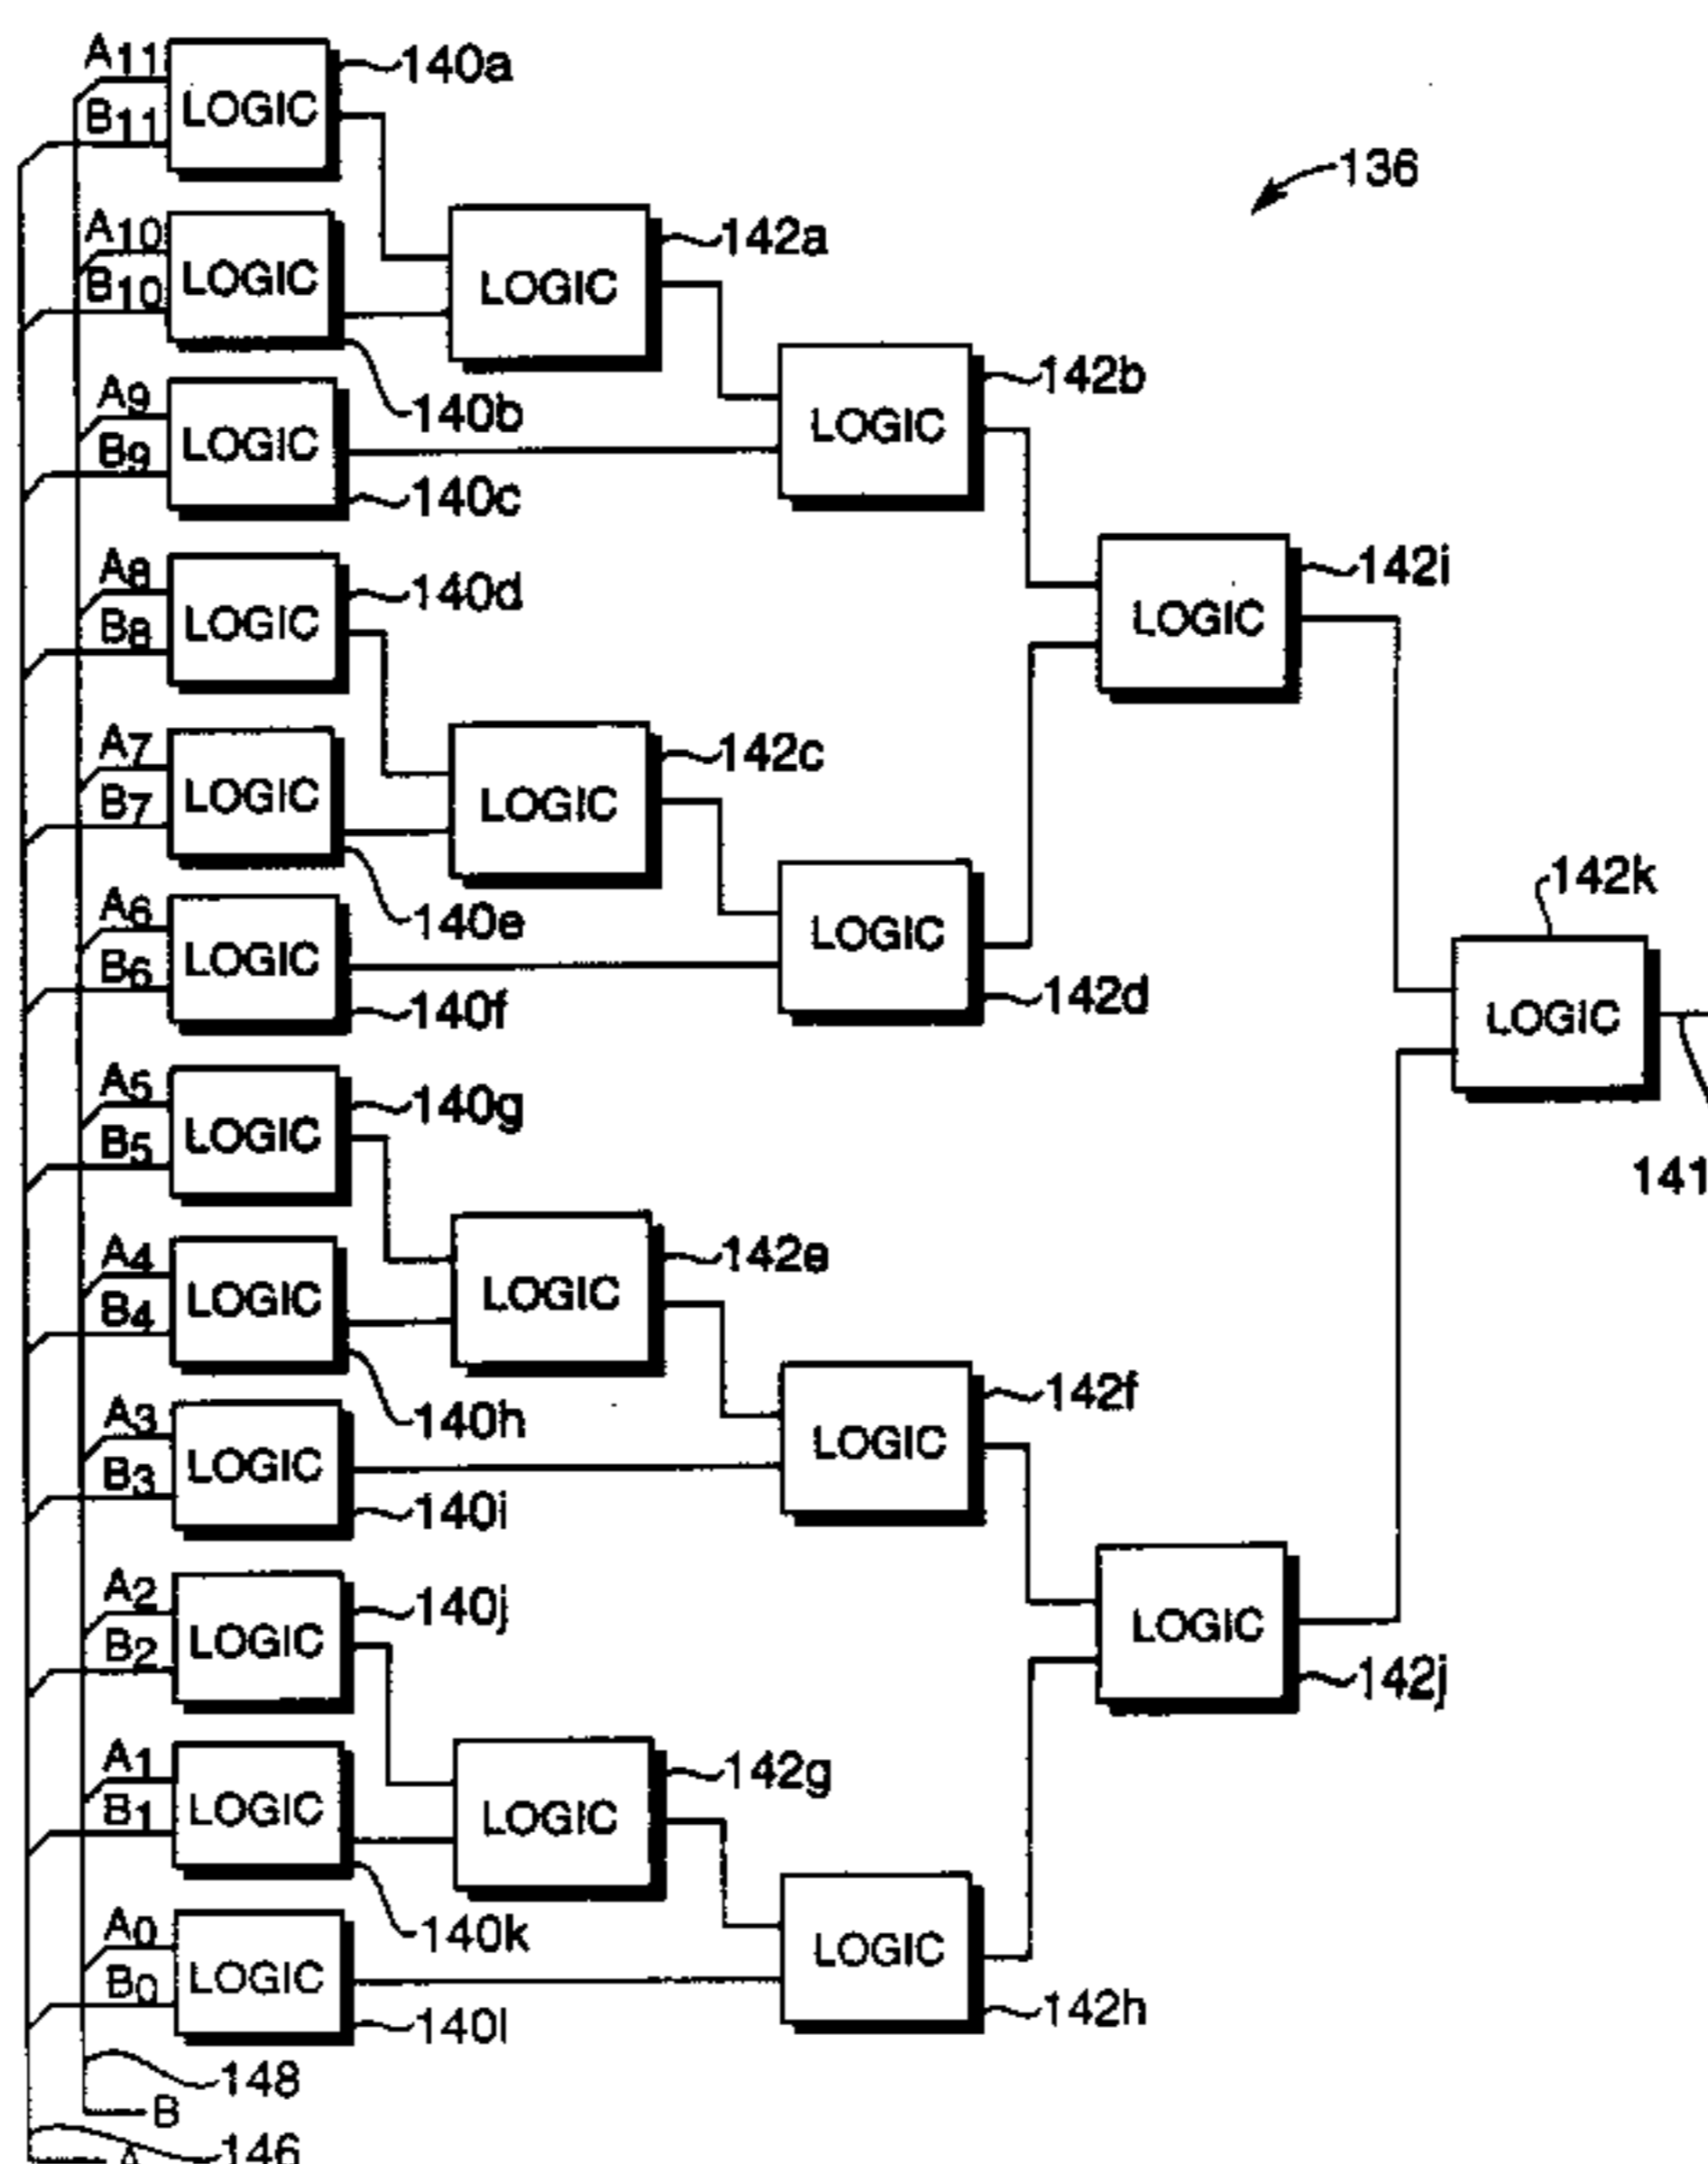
$A_{11}$ $B_{11}$ LOGIC 140a
136
$A_{10}$ $B_{10}$ LOGIC
LOGIC 142a
140b
$A_9$ $B_9$ LOGIC
LOGIC 142b
140c
$A_8$ $B_8$ LOGIC 140d
LOGIC 142i
$A_7$ $B_7$ LOGIC
LOGIC 142c
140e
$A_6$ $B_6$ LOGIC
LOGIC
142k
140f
142d
LOGIC
$A_5$ $B_5$ LOGIC 140g
141
$A_4$ $B_4$ LOGIC
LOGIC 142e
140h
LOGIC 142f
$A_3$ $B_3$ LOGIC
140i
$A_2$ $B_2$ LOGIC 140j
LOGIC
142j
$A_1$ $B_1$ LOGIC
LOGIC 142g
140k
$A_0$ $B_0$ LOGIC
LOGIC
140l
142h
148
B
A 146